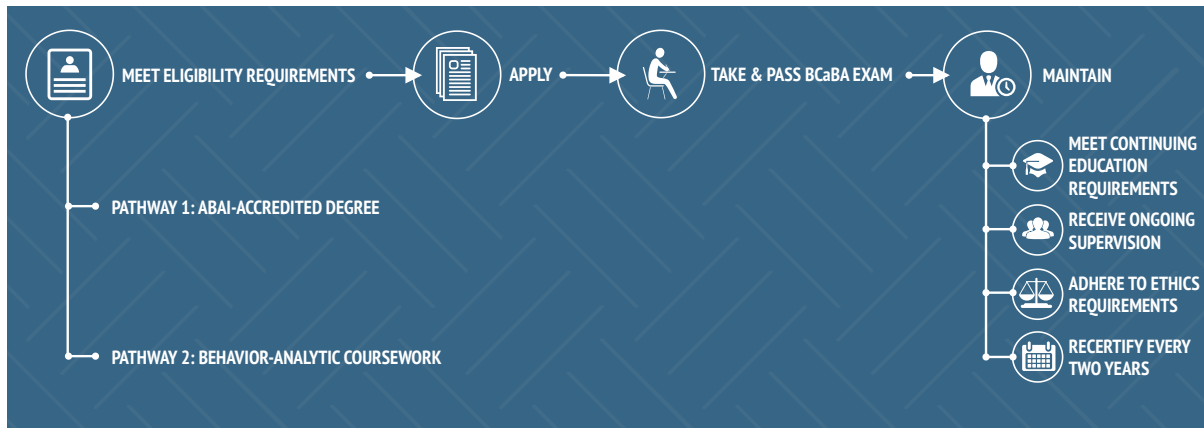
MEET ELIGIBILITY REQUIREMENTS

APPLY

TAKE & PASS BCaBA EXAM

MAINTAIN

PATHWAY 1: ABAI-ACCREDITED DEGREE

PATHWAY 2: BEHAVIOR-ANALYTIC COURSEWORK

MEET CONTINUING EDUCATION REQUIREMENTS

RECEIVE ONGOING SUPERVISION

ADHERE TO ETHICS REQUIREMENTS

RECERTIFY EVERY TWO YEARS